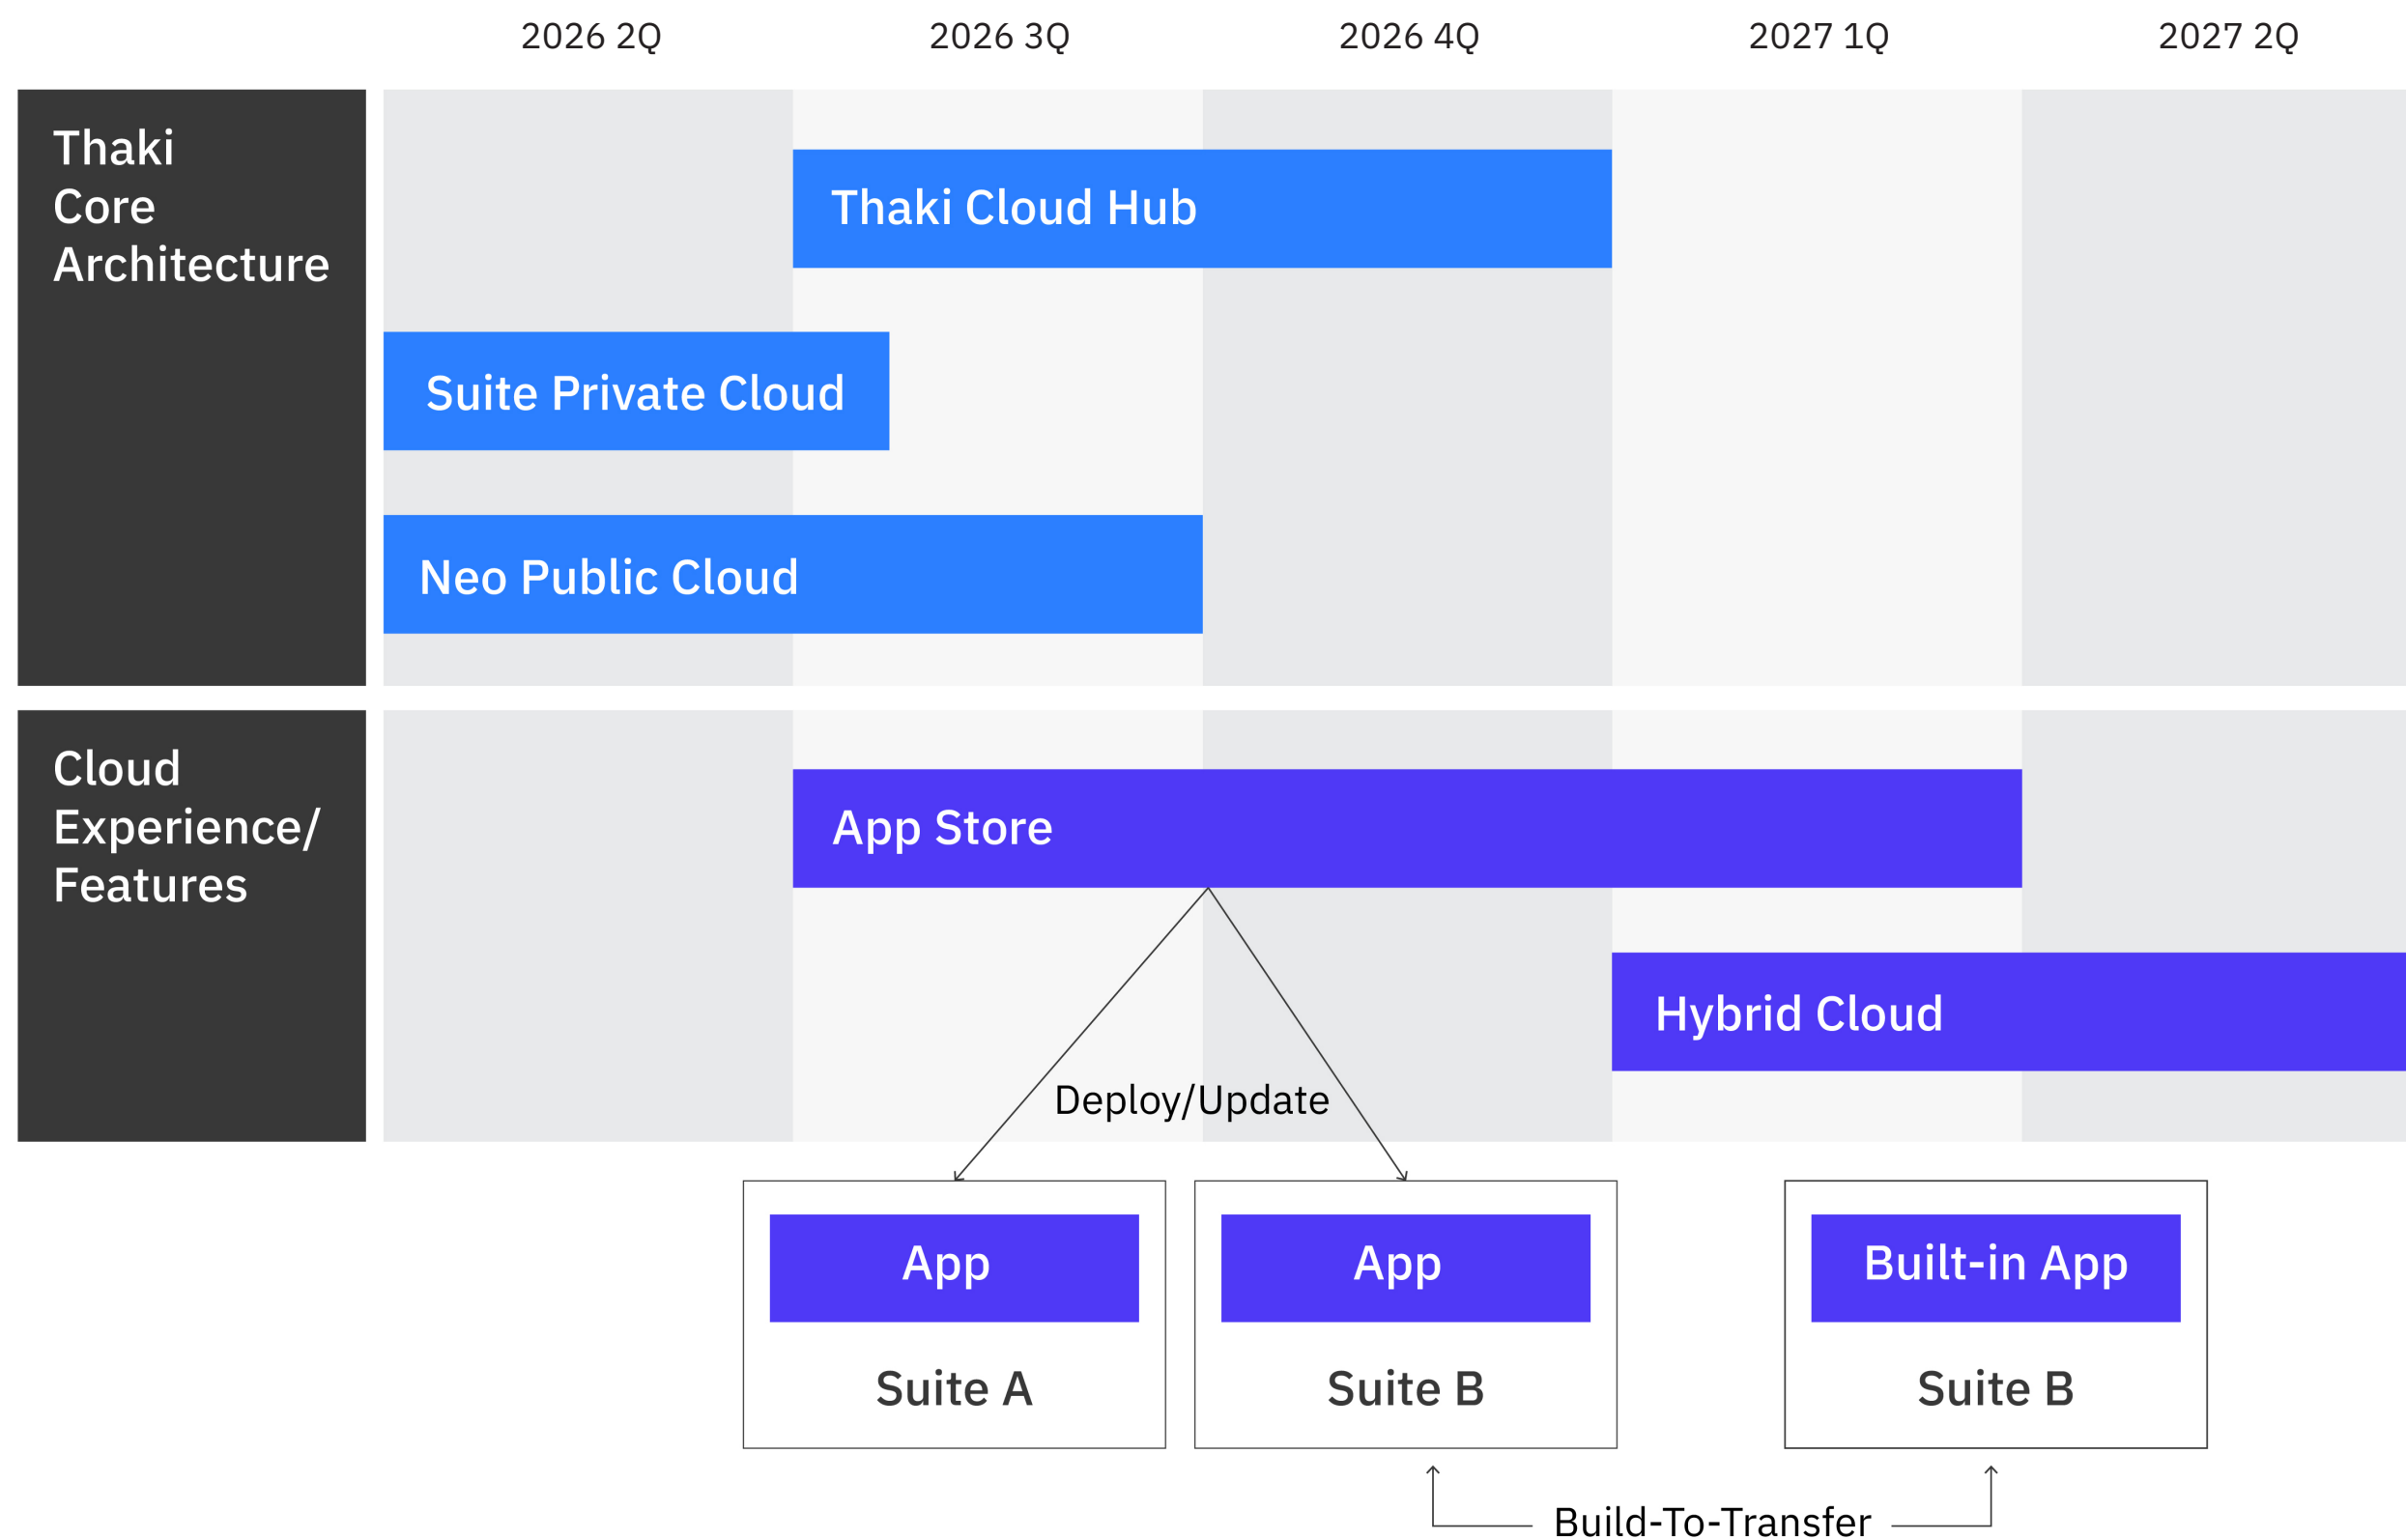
2026 2Q
2026 3Q
2026 4Q
2027 1Q
2027 2Q

Thaki Core Architecture

Thaki Cloud Hub

Suite Private Cloud

Neo Public Cloud

Cloud Experience/ Features

App Store

Hybrid Cloud

Deploy/Update

App
Suite A

App
Suite B

Built-in App
Suite B

Build-To-Transfer